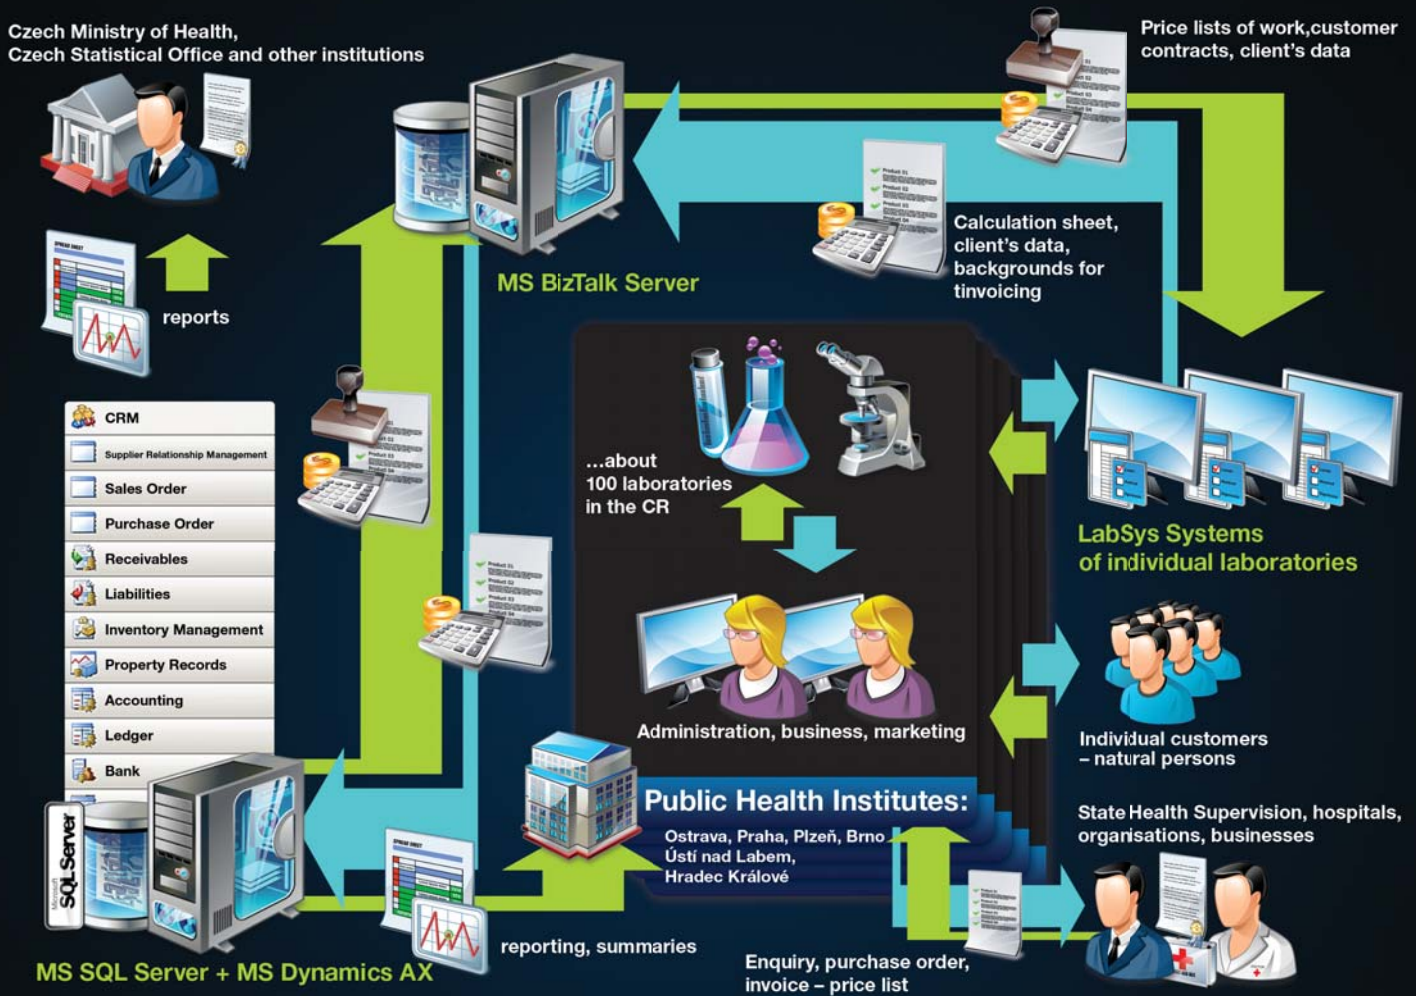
Czech Ministry of Health, Czech Statistical Office and other institutions

Price lists of work,customer contracts, client's data

MS BizTalk Server

Calculation sheet, client's data, backgrounds for tinvoicing

reports

...about 100 laboratories in the CR

LabSys Systems of individual laboratories

CRM
Supplier Relationship Management
Sales Order
Purchase Order
Receivables
Liabilities
Inventory Management
Property Records
Accounting
Ledger
Bank

Administration, business, marketing

Individual customers – natural persons

Public Health Institutes:
Ostrava, Praha, Plzeň, Brno
Ústí nad Labem,
Hradec Králové

State Health Supervision, hospitals, organisations, businesses

SQL Server

MS SQL Server + MS Dynamics AX

reporting, summaries

Enquiry, purchase order, invoice – price list